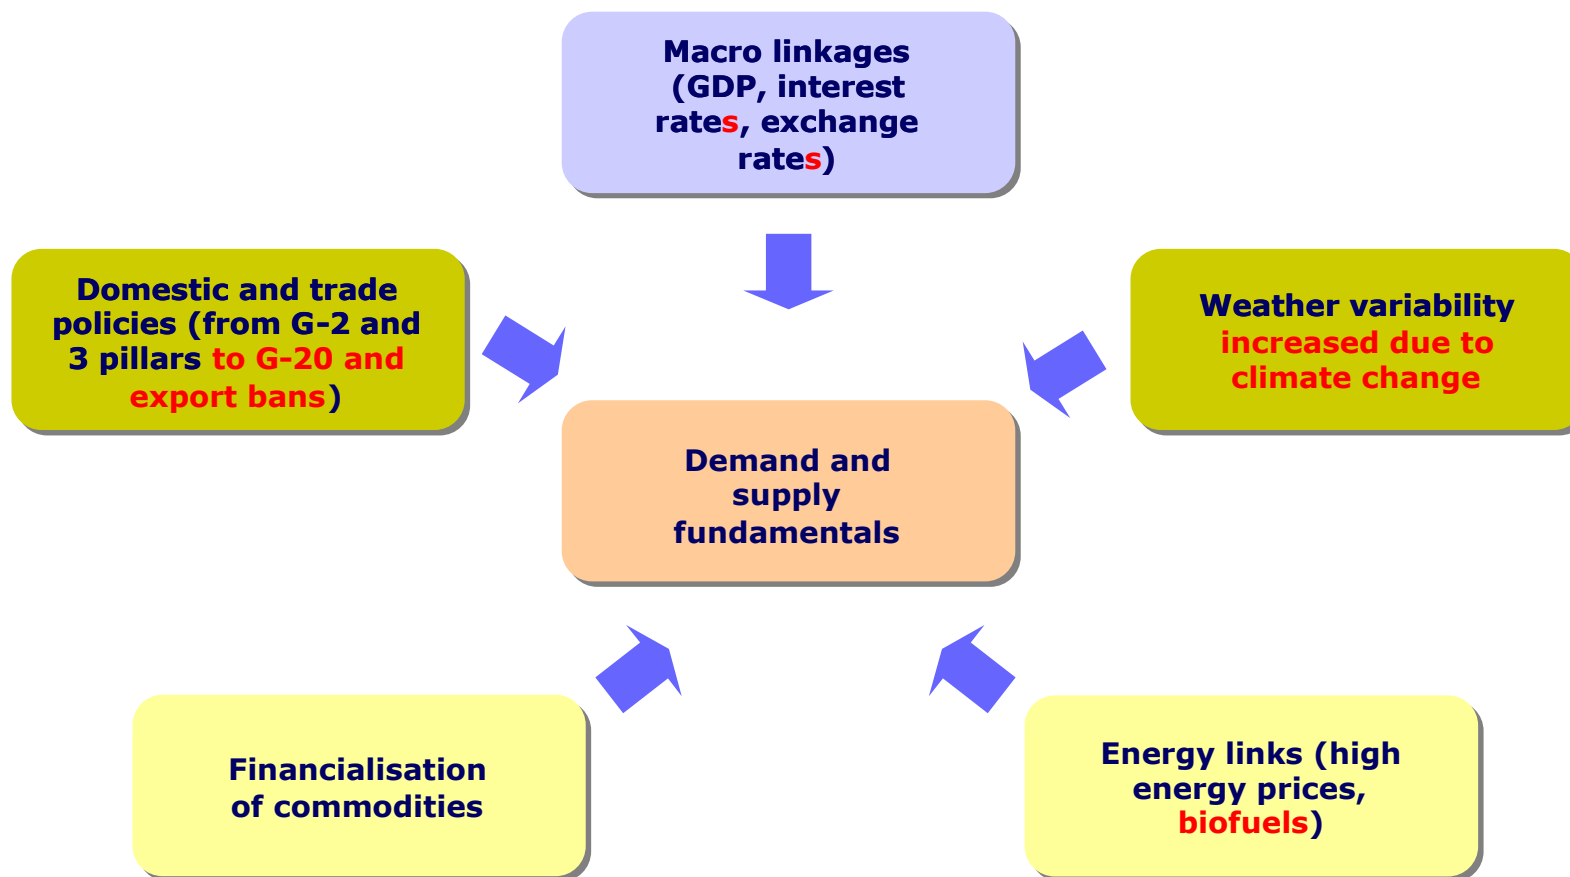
Macro linkages (GDP, interest rates, exchange rates)

Domestic and trade policies (from G-2 and 3 pillars to G-20 and export bans)

Weather variability increased due to climate change

Demand and supply fundamentals

Financialisation of commodities

Energy links (high energy prices, biofuels)